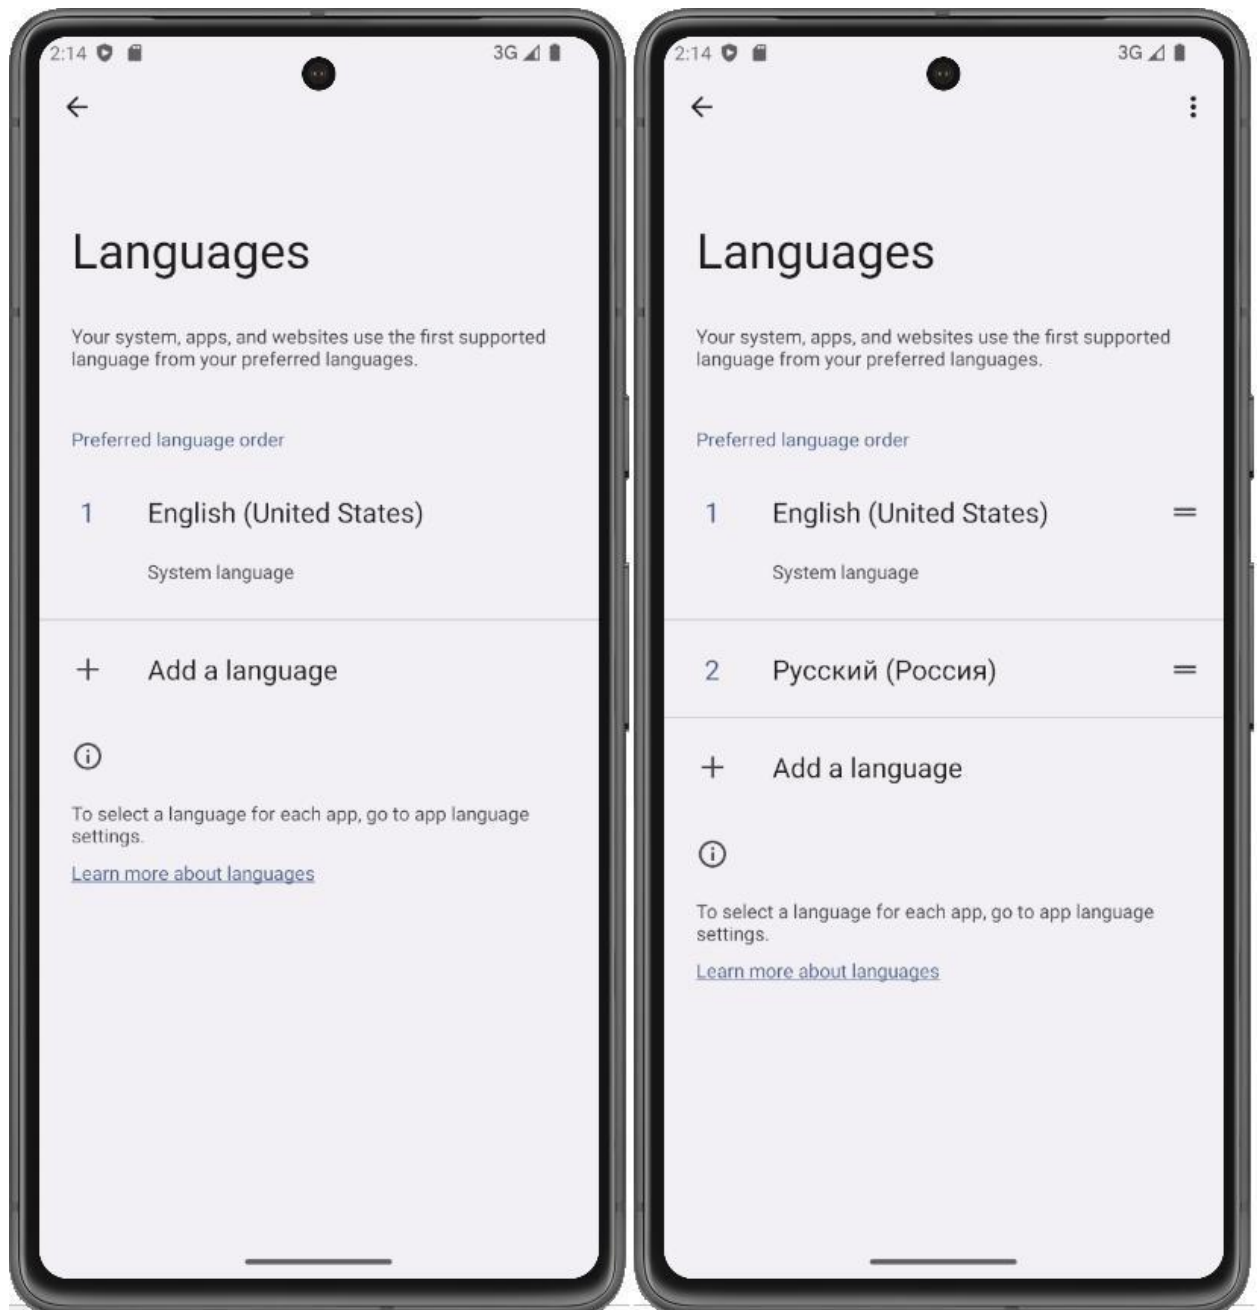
2:14

3G

Languages

Your system, apps, and websites use the first supported language from your preferred languages.

Preferred language order

1 English (United States)

System language

+ Add a language

To select a language for each app, go to app language settings.

Learn more about languages

2:14

3G

Languages

Your system, apps, and websites use the first supported language from your preferred languages.

Preferred language order

1 English (United States)

System language

2 Русский (Россия)

+ Add a language

To select a language for each app, go to app language settings.

Learn more about languages